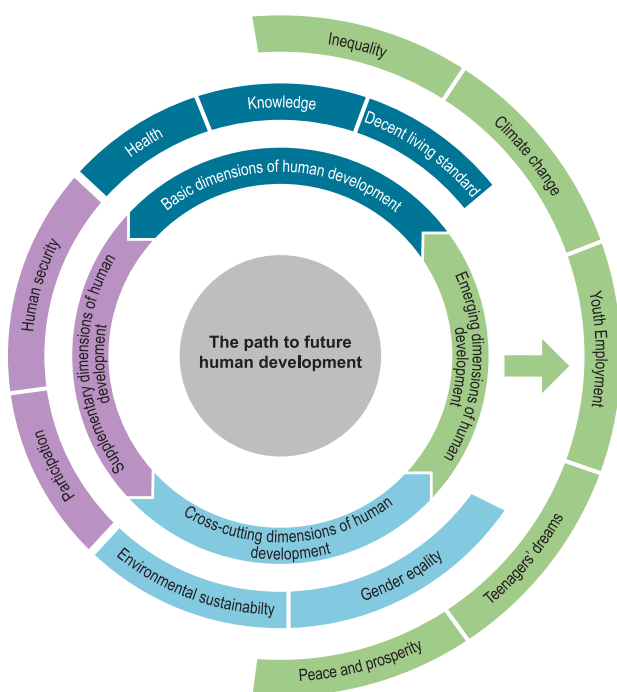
The path to future human development

Basic dimensions of human development

Health

Knowledge

Decent living standard

Supplementary dimensions of human development

Human security

Participation

Cross-cutting dimensions of human development

Environmental sustainabilty

Gender eqality

Emerging dimensions of human development

Inequality

Climate change

Youth Employment

Teenagers' dreams

Peace and prosperity